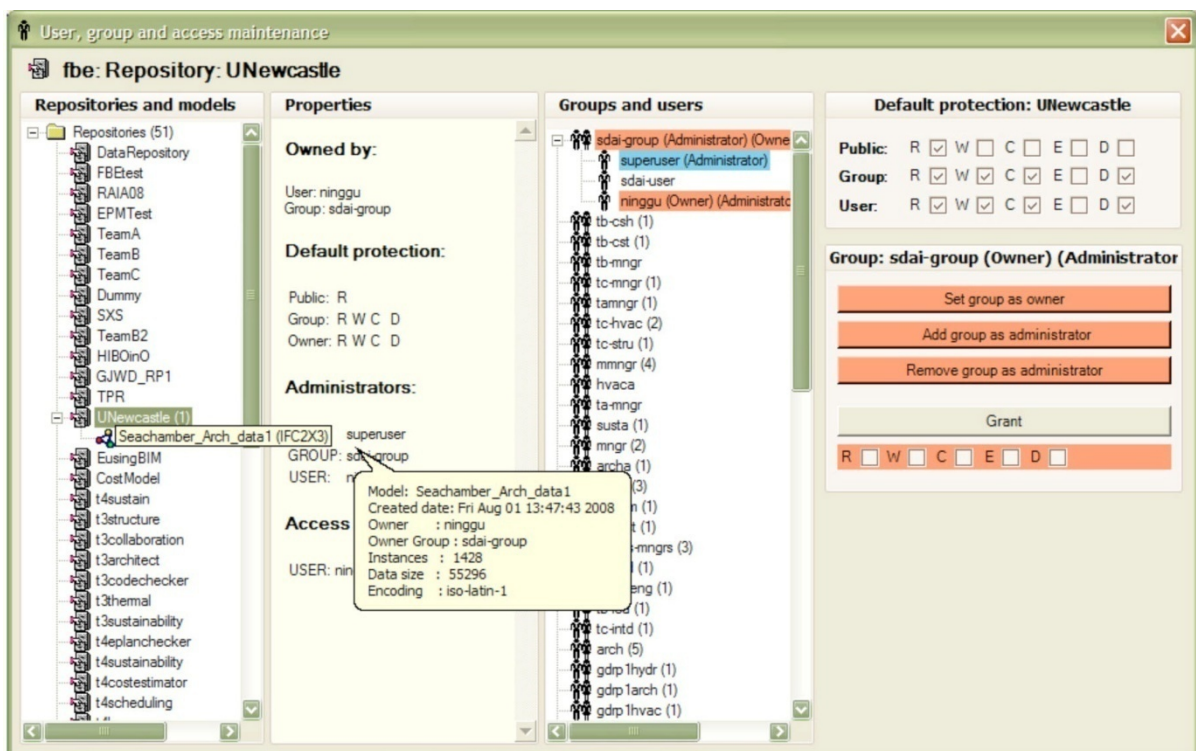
User, group and access maintenance

fbe: Repository: UNewcastle

Repositories and models

Repositories (51)
DataRepository
FBEtest
RAIA08
EPMTest
TeamA
TeamB
TeamC
Dummy
SXS
TeamB2
HIBOinO
GJWD_RP1
TPR
UNewcastle (1)
Seachamber_Arch_data1 (IFC2X3)
EusingBIM
CostModel
t4sustain
t3structure
t3collaboration
t3architect
t3codechecker
t3thermal
t3sustainability
t4eplanchecker
t4sustainability
t4costestimator
t4scheduling

Properties

Owned by:

User: ninggu
Group: sdai-group

Default protection:

Public: R
Group: R W C D
Owner: R W C D

Administrators:

superuser
GROUP: sd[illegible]group
USER: n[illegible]

Access

USER: nin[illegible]

Model: Seachamber_Arch_data1
Created date: Fri Aug 01 13:47:43 2008
Owner : ninggu
Owner Group : sdai-group
Instances : 1428
Data size : 55296
Encoding : iso-latin-1

Groups and users

sdai-group (Administrator) (Owne
superuser (Administrator)
sdai-user
ninggu (Owner) (Administrato
tb-csh (1)
tb-cst (1)
tb-mngr
tc-mngr (1)
tamngr (1)
tc-hvac (2)
tc-stru (1)
mmngr (4)
hvaca
ta-mngr
susta (1)
mngr (2)
archa (1)
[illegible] (3)
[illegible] (1)
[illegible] (1)
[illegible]-mngrs (3)
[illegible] (1)
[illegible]eng (1)
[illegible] (1)
tc-intd (1)
arch (5)
gdrp1hydr (1)
gdrp1arch (1)
gdrp1hvac (1)

Default protection: UNewcastle

Public: R W C E D
Group: R W C E D
User: R W C E D

Group: sdai-group (Owner) (Administrator

Set group as owner
Add group as administrator
Remove group as administrator
Grant
R W C E D